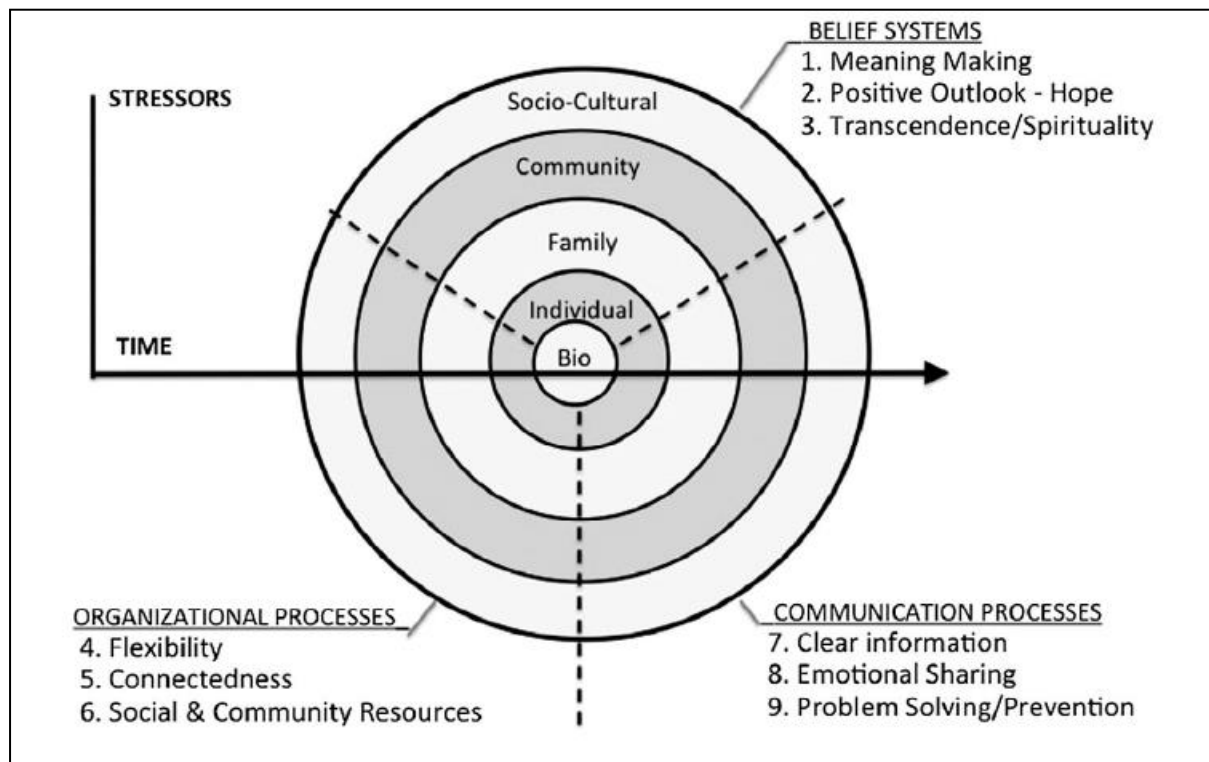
BELIEF SYSTEMS
1. Meaning Making
2. Positive Outlook - Hope
3. Transcendence/Spirituality

STRESSORS

Socio-Cultural

Community

Family

Individual

Bio

TIME

ORGANIZATIONAL PROCESSES
4. Flexibility
5. Connectedness
6. Social & Community Resources

COMMUNICATION PROCESSES
7. Clear information
8. Emotional Sharing
9. Problem Solving/Prevention